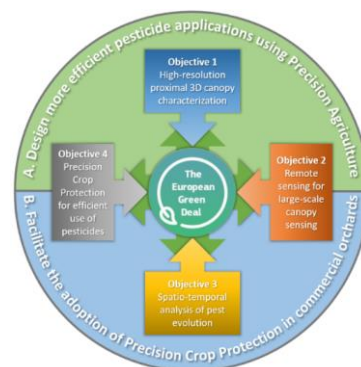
A. Design more efficient pesticide applications using Precision Agriculture

B. Facilitate the adoption of Precision Crop Protection in commercial orchards

Objective 1
High-resolution proximal 3D canopy characterization

Objective 4
Precision Crop Protection for efficient use of pesticides

The European Green Deal

Objective 2
Remote sensing for large-scale canopy sensing

Objective 3
Spatio-temporal analysis of pest evolution